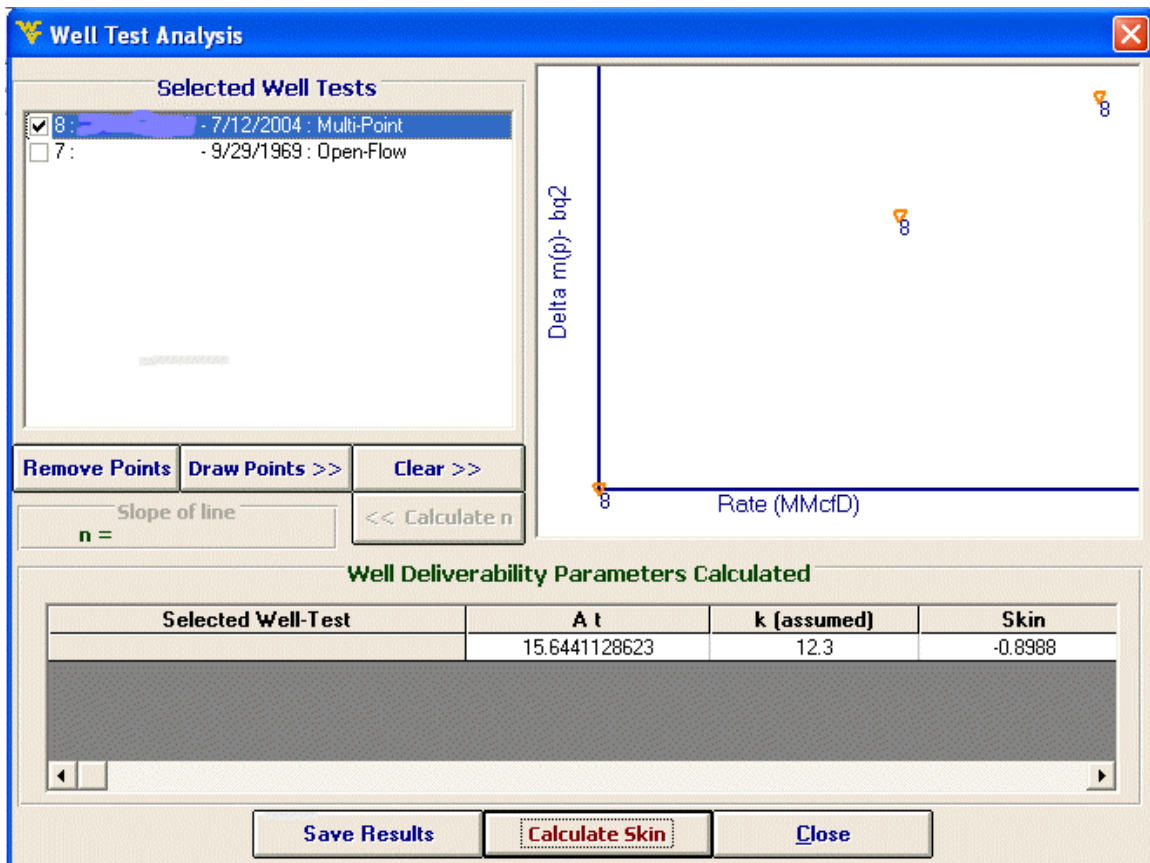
Well Test Analysis

Selected Well Tests

8 : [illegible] - 7/12/2004 : Multi-Point
7 : - 9/29/1969 : Open-Flow

Delta m(p)- bq2

8
8
8

Rate (MMcfD)

Remove Points
Draw Points >>
Clear >>

Slope of line
n =

<< Calculate n

Well Deliverability Parameters Calculated

| Selected Well-Test | A t | k (assumed) | Skin |
|---|---|---|---|
| | 15.6441128623 | 12.3 | -0.8988 |

Save Results
Calculate Skin
Close